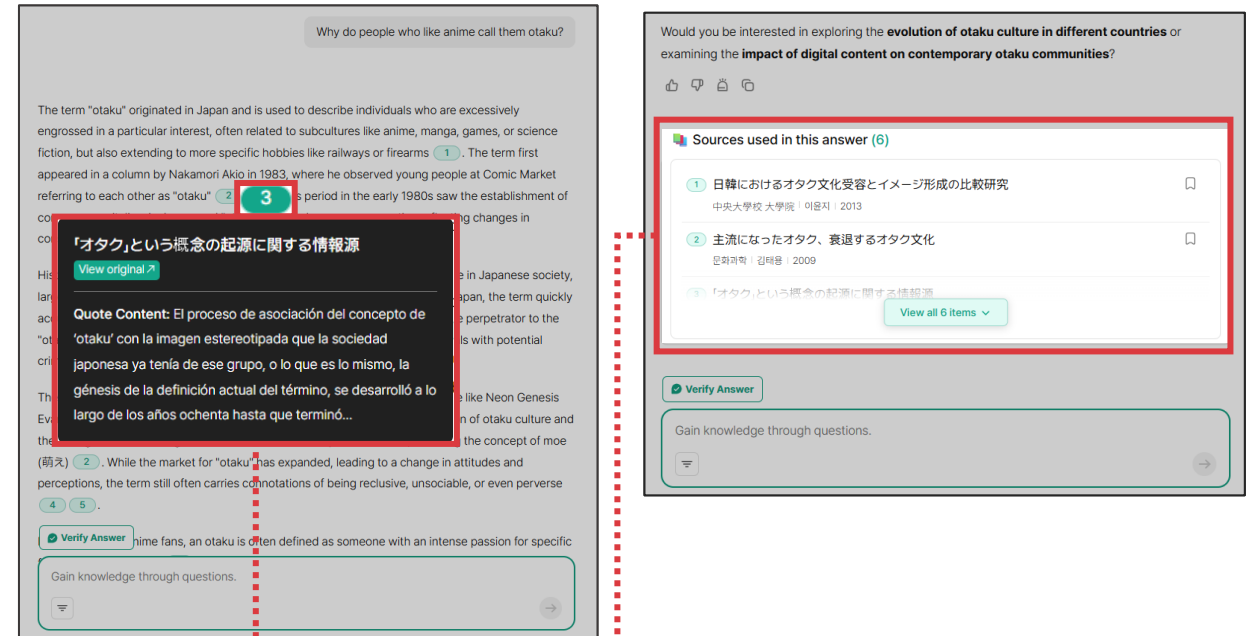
Why do people who like anime call them otaku?

The term "otaku" originated in Japan and is used to describe individuals who are excessively engrossed in a particular interest, often related to subcultures like anime, manga, games, or science fiction, but also extending to more specific hobbies like railways or firearms 1. The term first appeared in a column by Nakamori Akio in 1983, where he observed young people at Comic Market referring to each other as "otaku" 2 3 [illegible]s period in the early 1980s saw the establishment of co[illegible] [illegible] changes in co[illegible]

「オタク」という概念の起源に関する情報源

View original ↗

Quote Content: El proceso de asociación del concepto de 'otaku' con la imagen estereotipada que la sociedad japonesa ya tenía de ese grupo, o lo que es lo mismo, la génesis de la definición actual del término, se desarrolló a lo largo de los años ochenta hasta que terminó...

His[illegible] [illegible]e in Japanese society, lar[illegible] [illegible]apan, the term quickly ac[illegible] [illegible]e perpetrator to the "ot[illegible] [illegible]ls with potential cri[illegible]

Th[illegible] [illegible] like Neon Genesis Ev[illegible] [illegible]n of otaku culture and the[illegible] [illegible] the concept of moe (萌え) 2. While the market for "otaku" has expanded, leading to a change in attitudes and perceptions, the term still often carries connotations of being reclusive, unsociable, or even perverse 4 5.

Verify Answer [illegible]nime fans, an otaku is often defined as someone with an intense passion for specific

Gain knowledge through questions.

Would you be interested in exploring the evolution of otaku culture in different countries or examining the impact of digital content on contemporary otaku communities?

Sources used in this answer (6)

1 日韓におけるオタク文化受容とイメージ形成の比較研究
中央大学校 大學院 | 이윤지 | 2013

2 主流になったオタク、衰退するオタク文化
문화과학 | 김태용 | 2009

3 「オタク」という概念の起源に関する情報源

View all 6 items

Verify Answer

Gain knowledge through questions.